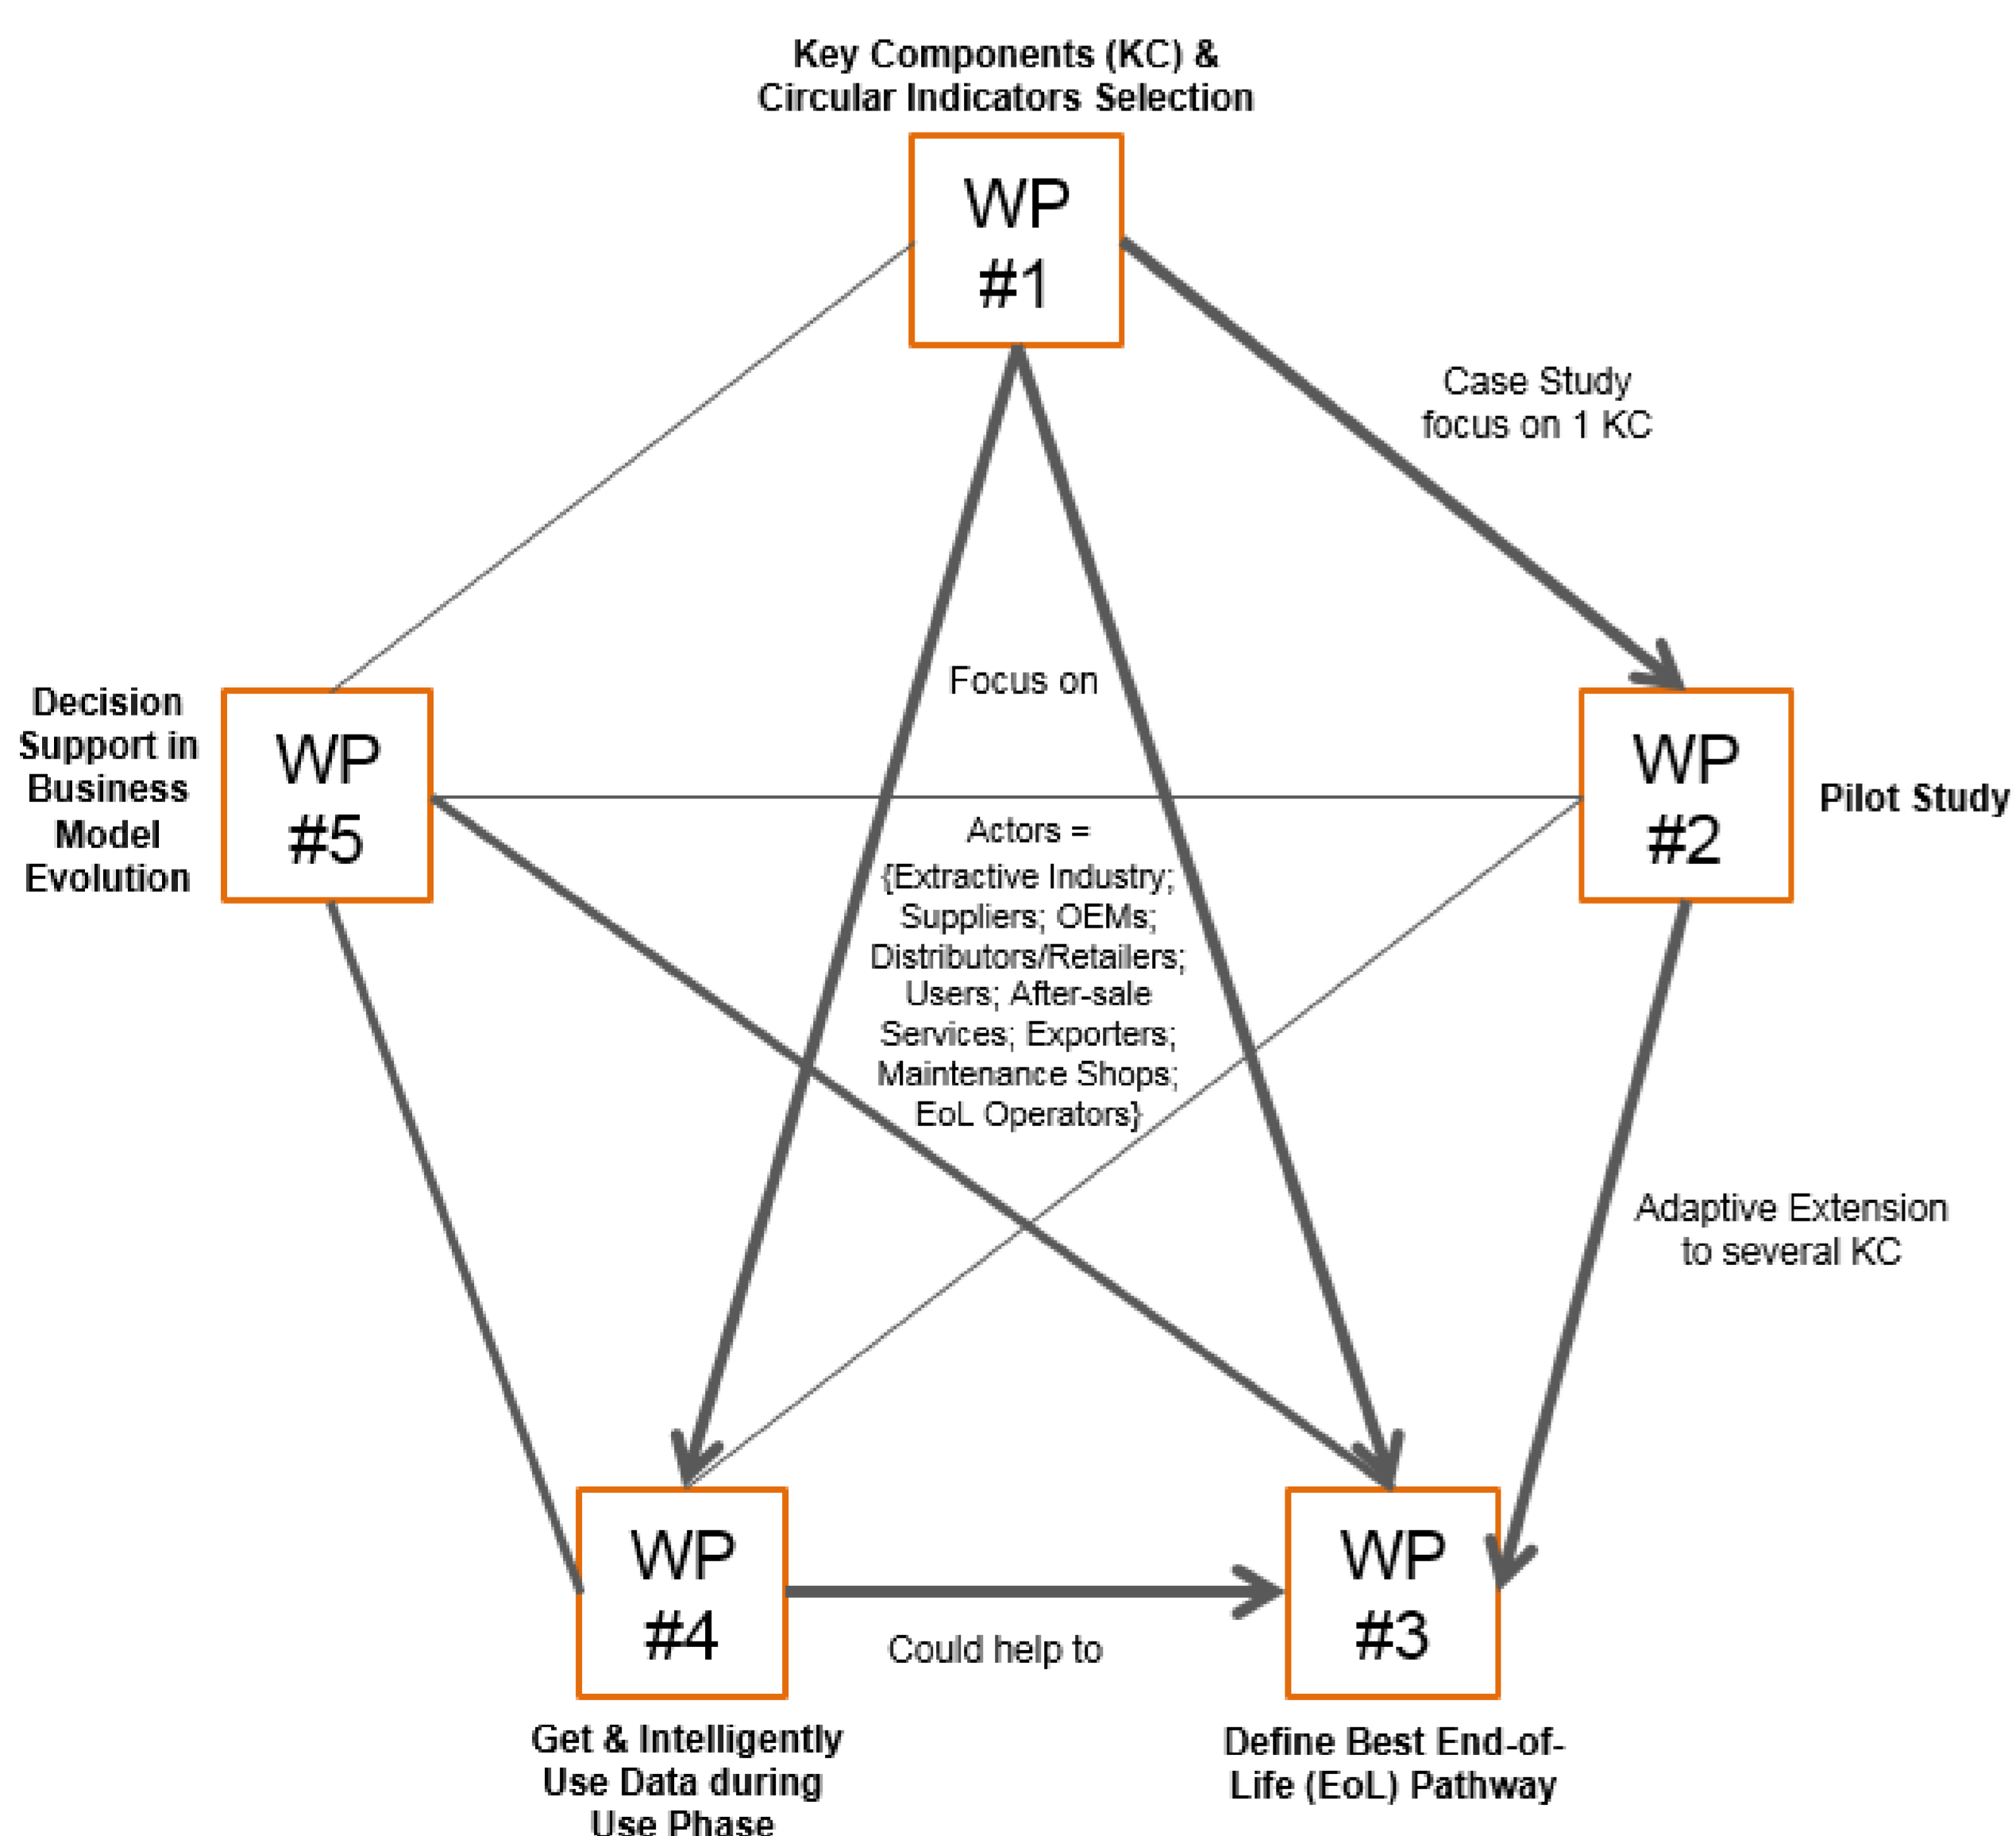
Key Components (KC) & Circular Indicators Selection

WP #1

Case Study focus on 1 KC

Decision Support in Business Model Evolution

WP #5

Focus on

WP #2

Pilot Study

Actors = {Extractive Industry; Suppliers; OEMs; Distributors/Retailers; Users; After-sale Services; Exporters; Maintenance Shops; EoL Operators}

Adaptive Extension to several KC

WP #4

Could help to

WP #3

Get & Intelligently Use Data during Use Phase

Define Best End-of-Life (EoL) Pathway